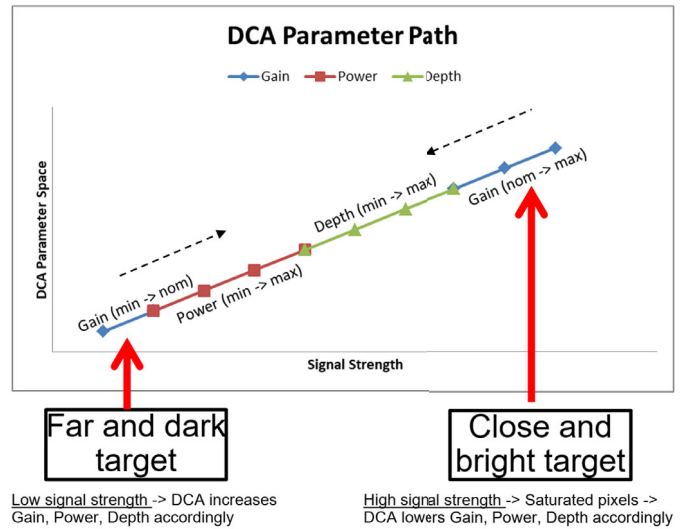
DCA Parameter Path

Gain
Power
Depth

DCA Parameter Space

Gain (min -> nom)
Power (min -> max)
Depth (min -> max)
Gain (nom -> max)

Signal Strength

Far and dark target

Close and bright target

Low signal strength -> DCA increases Gain, Power, Depth accordingly

High signal strength -> Saturated pixels -> DCA lowers Gain, Power, Depth accordingly